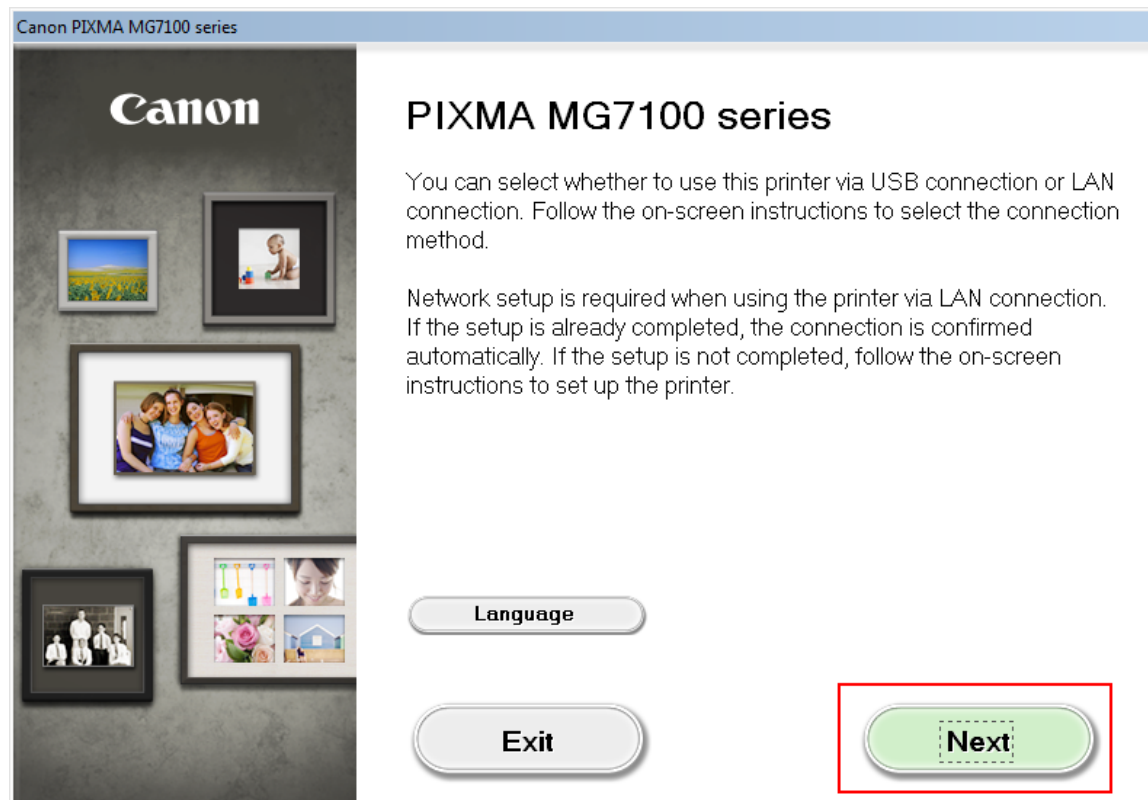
Canon PIXMA MG7100 series

Canon

PIXMA MG7100 series

You can select whether to use this printer via USB connection or LAN connection. Follow the on-screen instructions to select the connection method.

Network setup is required when using the printer via LAN connection. If the setup is already completed, the connection is confirmed automatically. If the setup is not completed, follow the on-screen instructions to set up the printer.

Language

Exit

Next